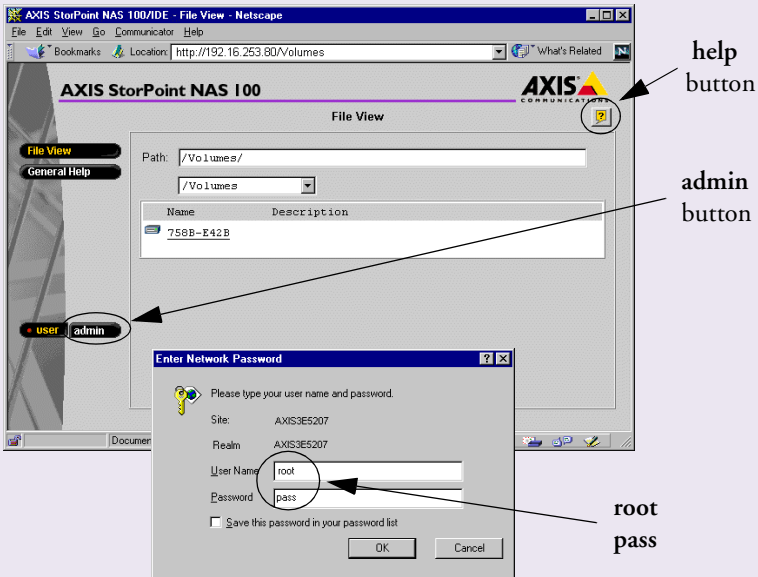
AXIS StorPoint NAS 100/IDE - File View - Netscape

File Edit View Go Communicator Help

Bookmarks Location: http://192.16.253.80/Volumes What's Related

AXIS StorPoint NAS 100

AXIS COMMUNICATIONS

File View

?

File View

General Help

Path: /Volumes/

/Volumes

| Name | Description |
|---|---|
| 758B-E42B | |

• user admin

Documen

help button

admin button

Enter Network Password

Please type your user name and password.

Site: AXIS3E5207

Realm AXIS3E5207

User Name root

Password pass

Save this password in your password list

OK Cancel

root pass